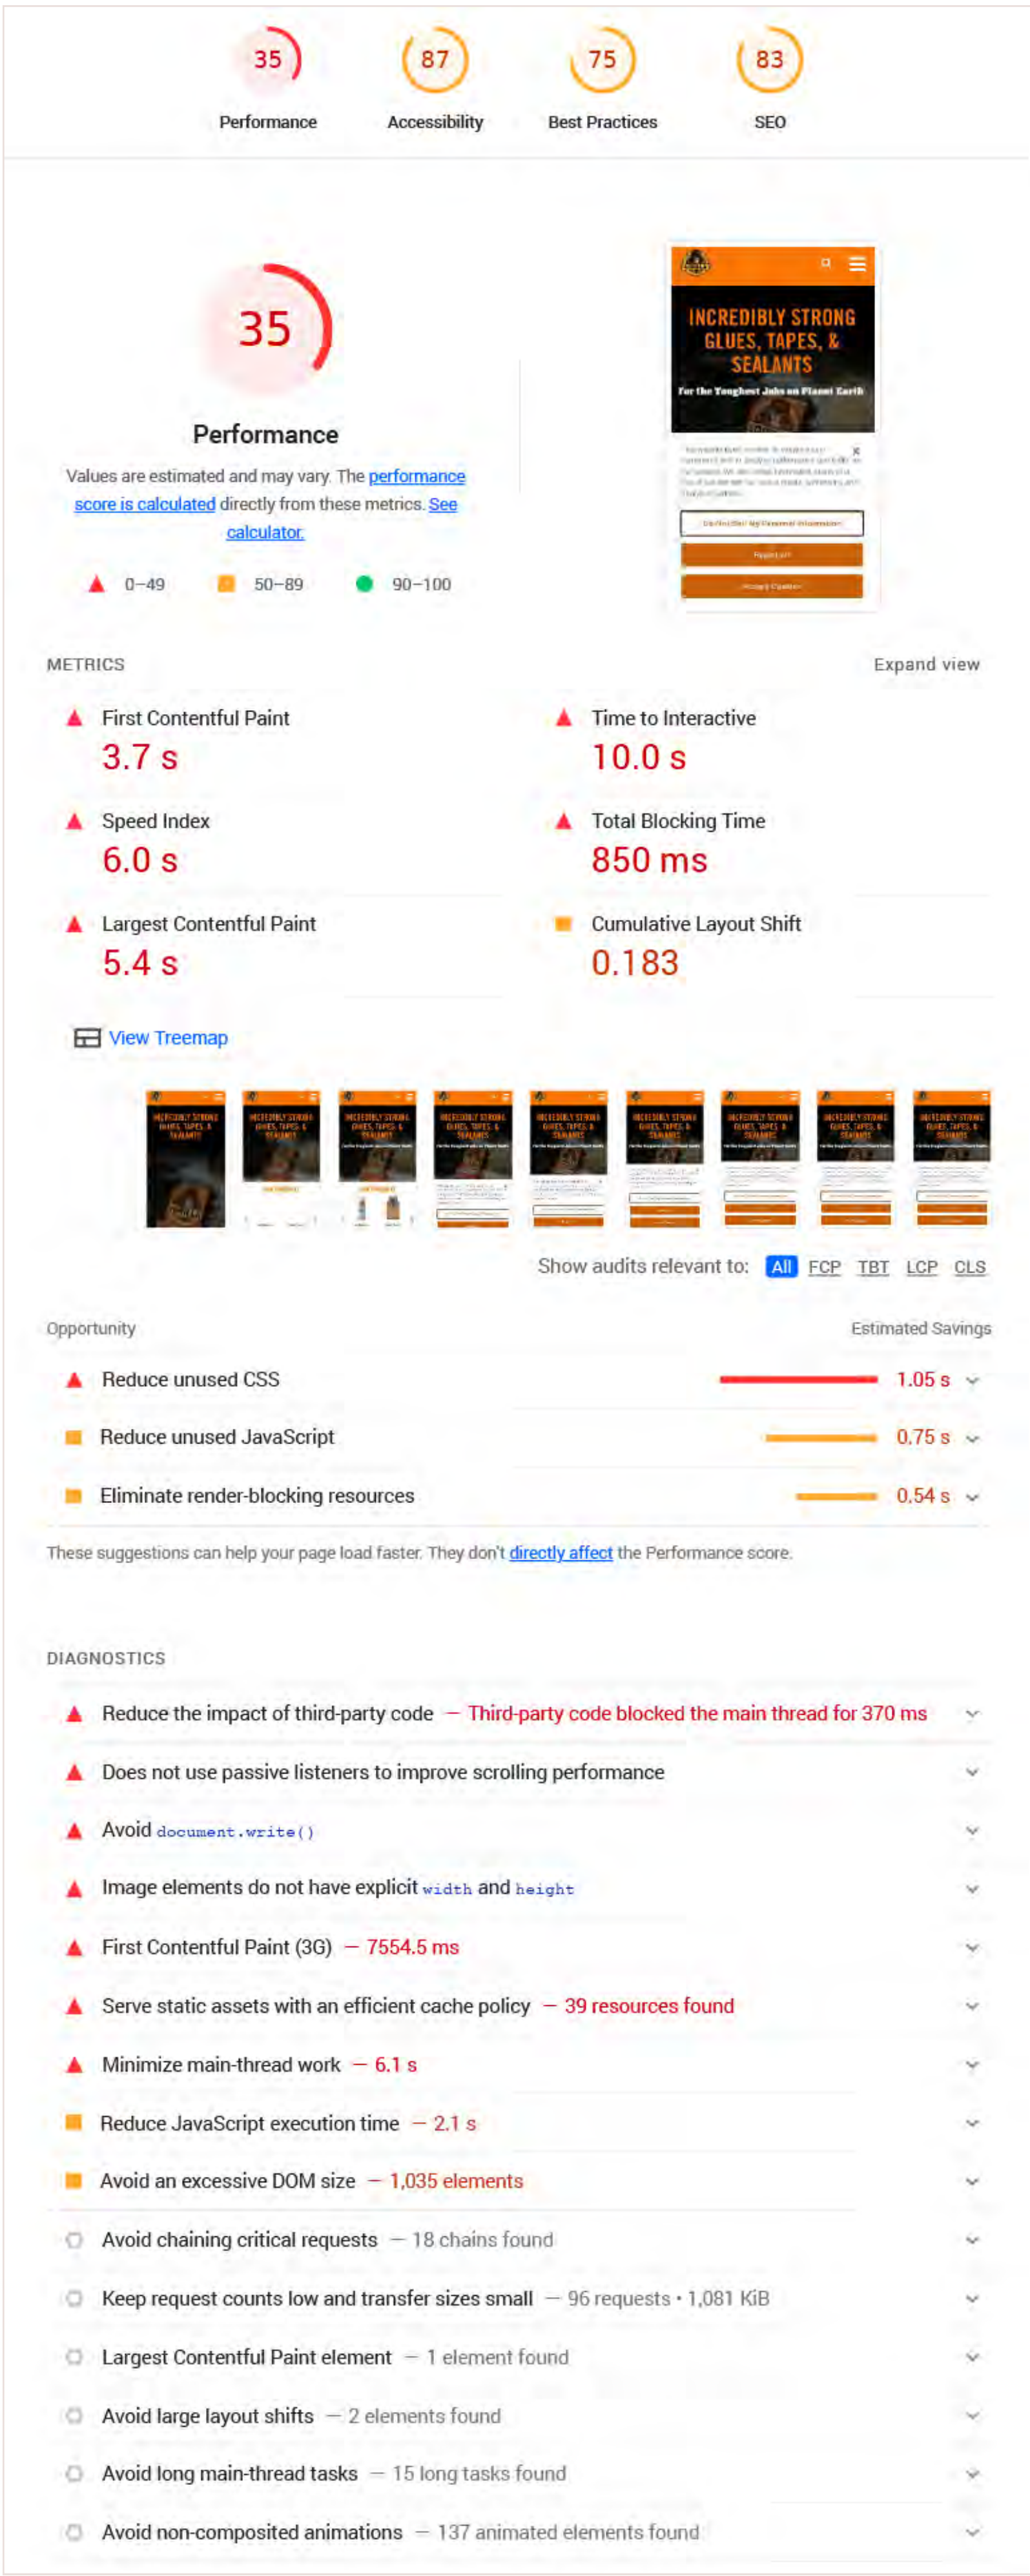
35
Performance

87
Accessibility

75
Best Practices

83
SEO

35

Performance

Values are estimated and may vary. The performance score is calculated directly from these metrics. See calculator.

0–49 50–89 90–100

INCREDIBLY STRONG GLUES, TAPES, & SEALANTS
For the Toughest Jobs on Planet Earth

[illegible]

METRICS

Expand view

First Contentful Paint
3.7 s

Time to Interactive
10.0 s

Speed Index
6.0 s

Total Blocking Time
850 ms

Largest Contentful Paint
5.4 s

Cumulative Layout Shift
0.183

View Treemap

Show audits relevant to: All FCP TBT LCP CLS

Opportunity

Estimated Savings

Reduce unused CSS 1.05 s

Reduce unused JavaScript 0.75 s

Eliminate render-blocking resources 0.54 s

These suggestions can help your page load faster. They don't directly affect the Performance score.

DIAGNOSTICS

Reduce the impact of third-party code — Third-party code blocked the main thread for 370 ms

Does not use passive listeners to improve scrolling performance

Avoid `document.write()`

Image elements do not have explicit `width` and `height`

First Contentful Paint (3G) — 7554.5 ms

Serve static assets with an efficient cache policy — 39 resources found

Minimize main-thread work — 6.1 s

Reduce JavaScript execution time — 2.1 s

Avoid an excessive DOM size — 1,035 elements

Avoid chaining critical requests — 18 chains found

Keep request counts low and transfer sizes small — 96 requests • 1,081 KiB

Largest Contentful Paint element — 1 element found

Avoid large layout shifts — 2 elements found

Avoid long main-thread tasks — 15 long tasks found

Avoid non-composited animations — 137 animated elements found